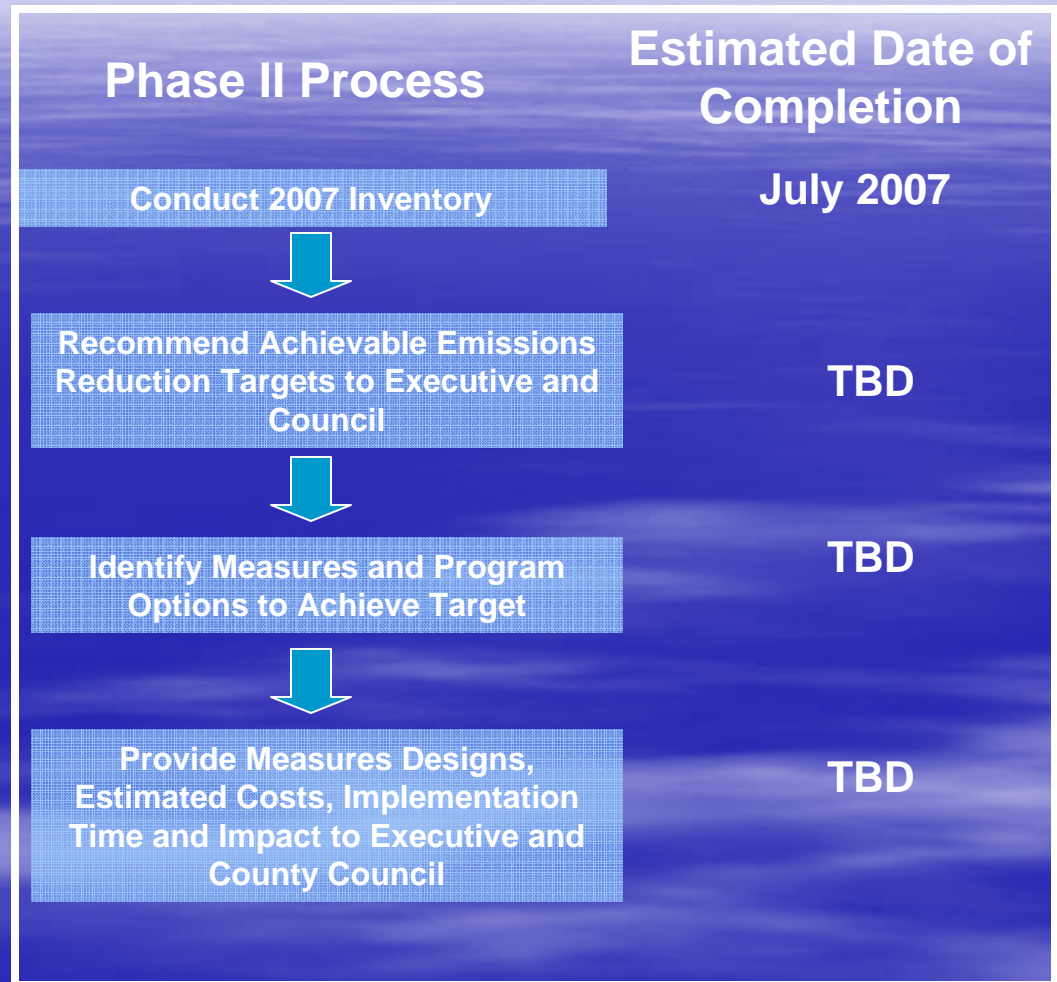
| Phase II Process | Estimated Date of Completion |
|---|---|
| Conduct 2007 Inventory | July 2007 |
| Recommend Achievable Emissions Reduction Targets to Executive and Council | TBD |
| Identify Measures and Program Options to Achieve Target | TBD |
| Provide Measures Designs, Estimated Costs, Implementation Time and Impact to Executive and County Council | TBD |